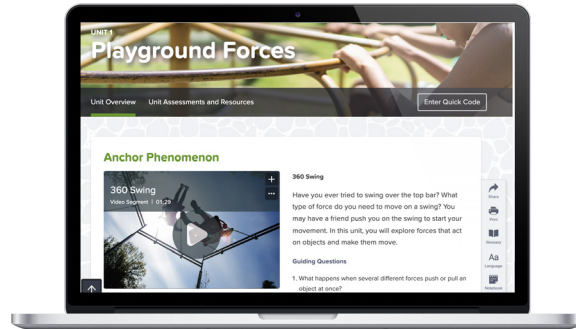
UNIT 1
Playground Forces

Unit Overview
Unit Assessments and Resources
Enter Quick Code

Anchor Phenomenon

360 Swing
Video Segment | 01:29

360 Swing

Have you ever tried to swing over the top bar? What type of force do you need to move on a swing? You may have a friend push you on the swing to start your movement. In this unit, you will explore forces that act on objects and make them move.

Guiding Questions

1. What happens when several different forces push or pull an object at once?

Share
Print
Glossary
Aa
Language
Notebook